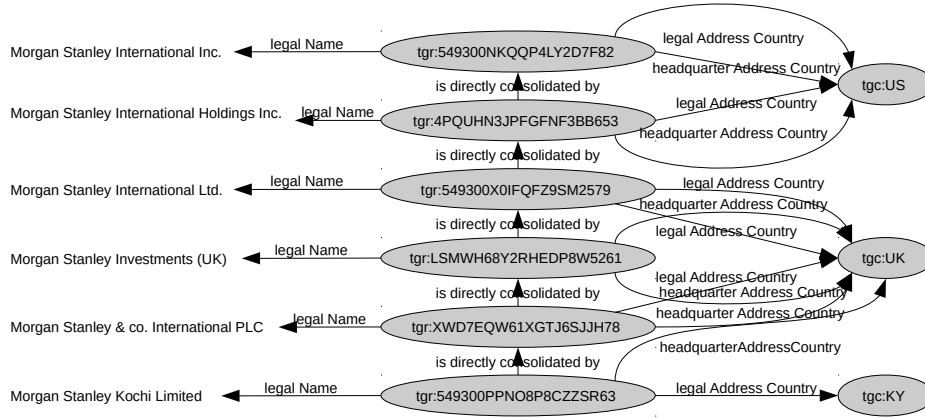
Morgan Stanley International Inc.

legal Name

tgr:549300NKQQP4LY2D7F82

legal Address Country

headquarter Address Country

tgc:US

is directly consolidated by

Morgan Stanley International Holdings Inc.

legal Name

tgr:4PQUHN3JPFGFNF3BB653

legal Address Country

headquarter Address Country

is directly consolidated by

Morgan Stanley International Ltd.

legal Name

tgr:549300X0IFQFZ9SM2579

legal Address Country

headquarter Address Country

is directly consolidated by

legal Address Country

Morgan Stanley Investments (UK)

legal Name

tgr:LSMWH68Y2RHEDP8W5261

tgc:UK

legal Address Country

is directly consolidated by

headquarter Address Country

Morgan Stanley & co. International PLC

legal Name

tgr:XWD7EQW61XGTJ6SJJH78

headquarter Address Country

is directly consolidated by

headquarterAddressCountry

Morgan Stanley Kochi Limited

legal Name

tgr:549300PPNO8P8CZZSR63

legal Address Country

tgc:KY